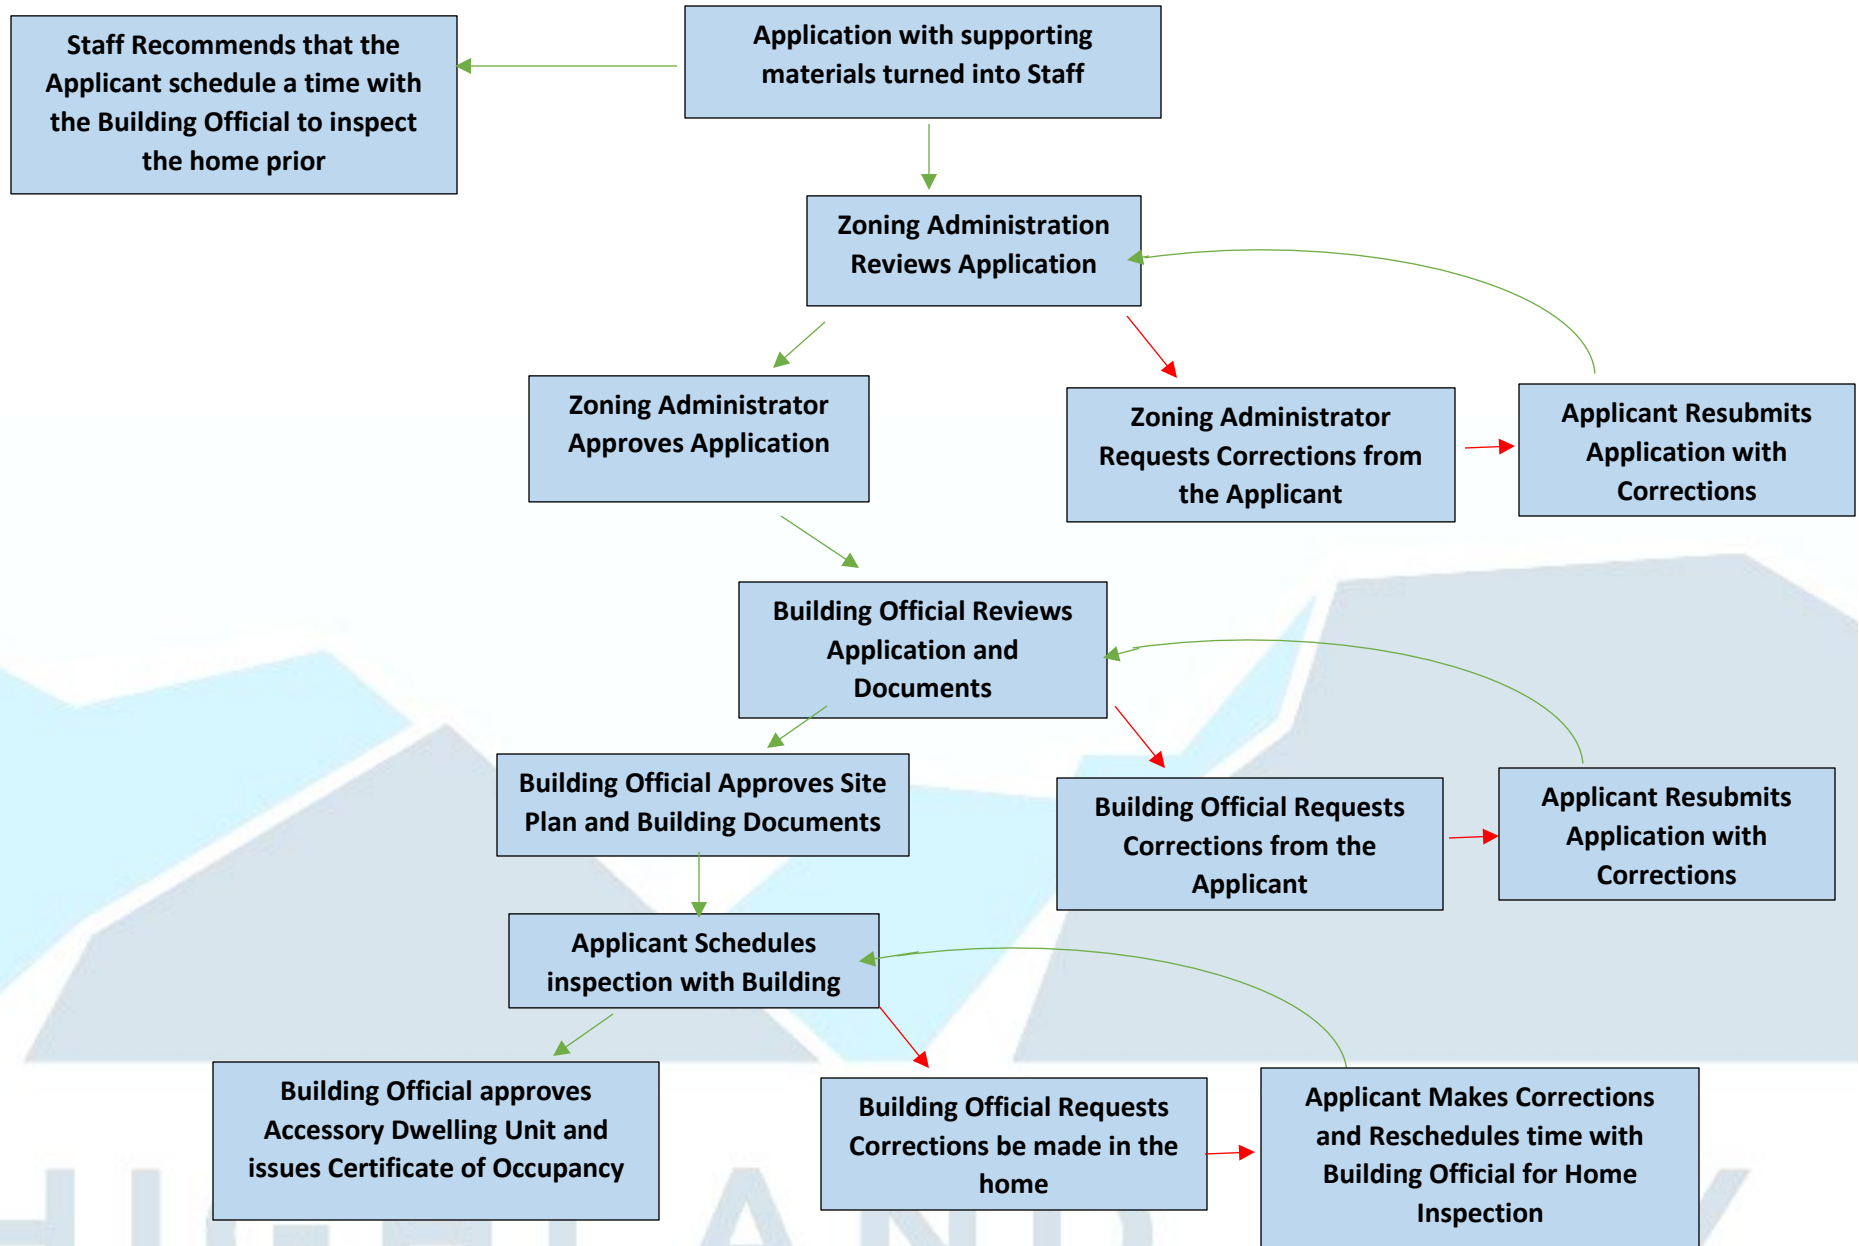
Application with supporting materials turned into Staff

Staff Recommends that the Applicant schedule a time with the Building Official to inspect the home prior

Zoning Administration Reviews Application

Zoning Administrator Approves Application

Zoning Administrator Requests Corrections from the Applicant

Applicant Resubmits Application with Corrections

Building Official Reviews Application and Documents

Building Official Approves Site Plan and Building Documents

Building Official Requests Corrections from the Applicant

Applicant Resubmits Application with Corrections

Applicant Schedules inspection with Building

Building Official approves Accessory Dwelling Unit and issues Certificate of Occupancy

Building Official Requests Corrections be made in the home

Applicant Makes Corrections and Reschedules time with Building Official for Home Inspection